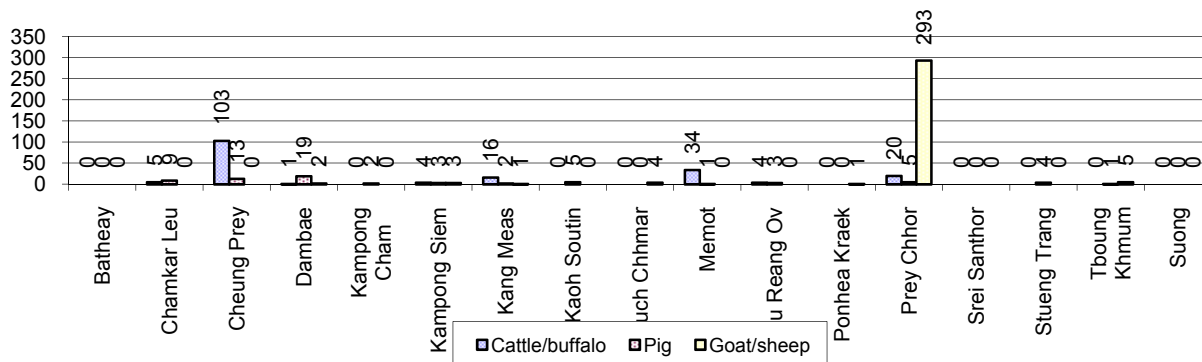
350
300
250
200
150
100
50
0

0 0 0
5 9 0
103 13 0
1 19 2
0 2 0
4 3 3
16 2 1
0 5 0
0 0 4
34 1 0
4 3 0
0 0 1
20 5 293
0 0 0
0 4 0
0 1 5
0 0 0

Batheay
Chamkar Leu
Cheung Prey
Dambae
Kampong Cham
Kampong Siem
Kang Meas
Kaoh Soutin
uch Chhmar
Memot
u Reang Ov
Ponhea Kraek
Prey Chhor
Srei Santhor
Stueng Trang
Tboung Khmum
Suong

Cattle/buffalo
Pig
Goat/sheep